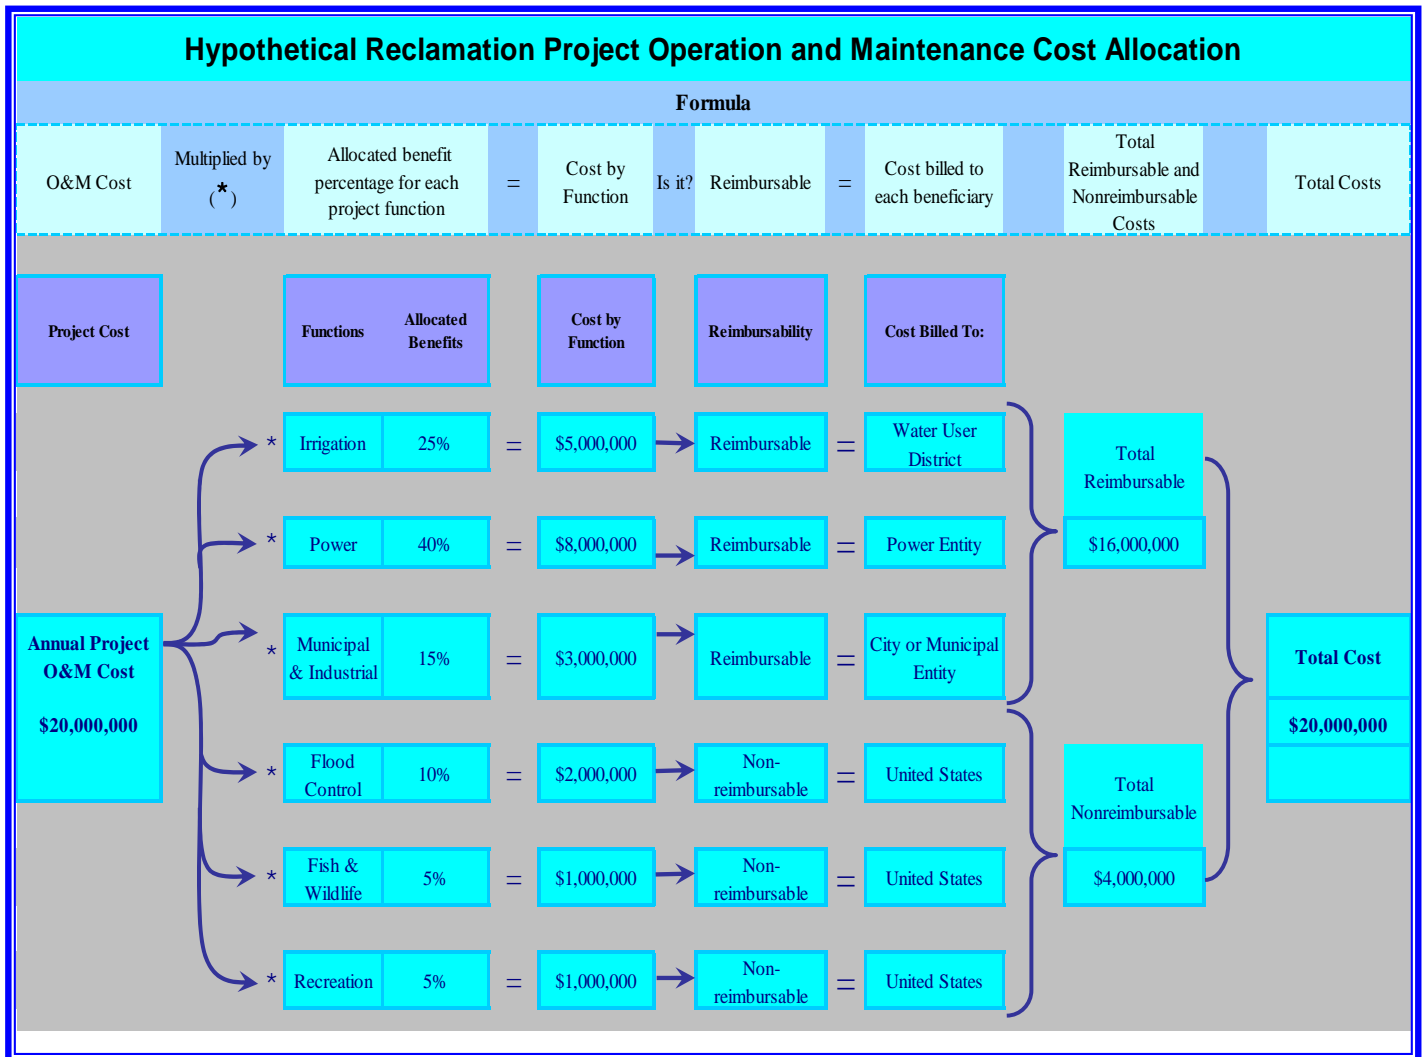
Hypothetical Reclamation Project Operation and Maintenance Cost Allocation

Formula

| O&M Cost | Multiplied by (*) | Allocated benefit percentage for each project function | = | Cost by Function | Is it? | Reimbursable | = | Cost billed to each beneficiary | | Total Reimbursable and Nonreimbursable Costs | | Total Costs |
|---|---|---|---|---|---|---|---|---|---|---|---|---|

Project Cost

Functions | Allocated Benefits

Cost by Function

Reimbursability

Cost Billed To:

Annual Project O&M Cost

$20,000,000

| | Functions | Allocated Benefits | | Cost by Function | | Reimbursability | | Cost Billed To: |
|---|---|---|---|---|---|---|---|---|
| * | Irrigation | 25% | = | $5,000,000 | → | Reimbursable | = | Water User District |
| * | Power | 40% | = | $8,000,000 | → | Reimbursable | = | Power Entity |
| * | Municipal & Industrial | 15% | = | $3,000,000 | → | Reimbursable | = | City or Municipal Entity |
| * | Flood Control | 10% | = | $2,000,000 | → | Non-reimbursable | = | United States |
| * | Fish & Wildlife | 5% | = | $1,000,000 | → | Non-reimbursable | = | United States |
| * | Recreation | 5% | = | $1,000,000 | → | Non-reimbursable | = | United States |

Total Reimbursable

$16,000,000

Total Nonreimbursable

$4,000,000

Total Cost

$20,000,000